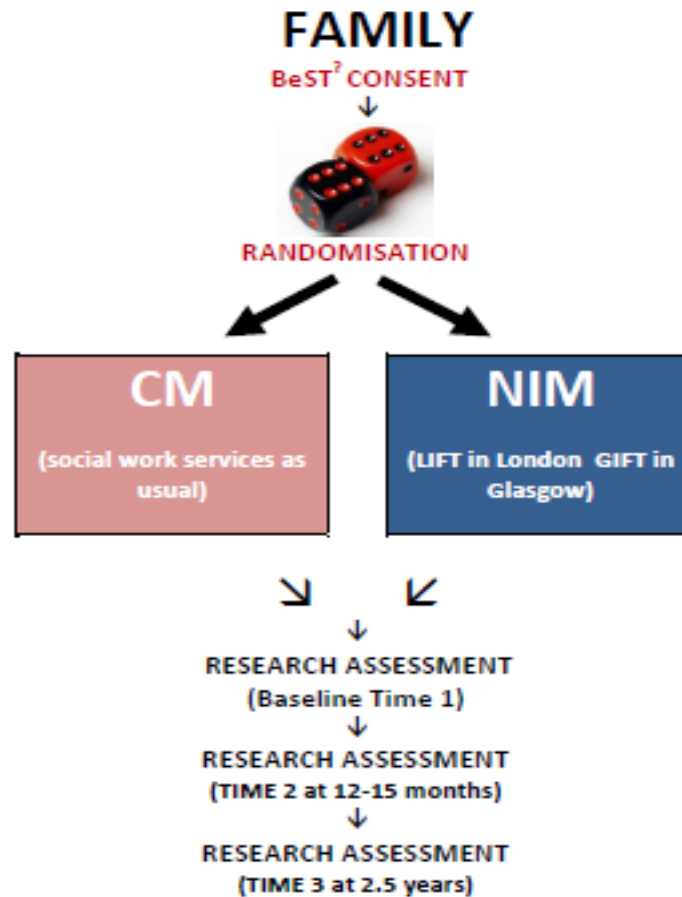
FAMILY

BeST$^?$ CONSENT

↓

RANDOMISATION

CM

(social work services as usual)

NIM

(LIFT in London GIFT in Glasgow)

↘ ↙

↓

RESEARCH ASSESSMENT
(Baseline Time 1)

↓

RESEARCH ASSESSMENT
(TIME 2 at 12-15 months)

↓

RESEARCH ASSESSMENT
(TIME 3 at 2.5 years)